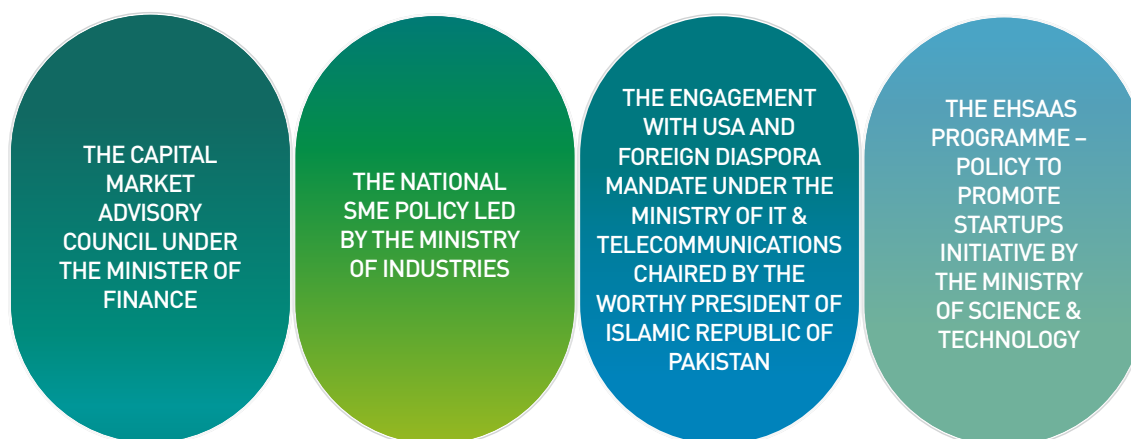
THE CAPITAL MARKET ADVISORY COUNCIL UNDER THE MINISTER OF FINANCE

THE NATIONAL SME POLICY LED BY THE MINISTRY OF INDUSTRIES

THE ENGAGEMENT WITH USA AND FOREIGN DIASPORA MANDATE UNDER THE MINISTRY OF IT & TELECOMMUNICATIONS CHAIRED BY THE WORTHY PRESIDENT OF ISLAMIC REPUBLIC OF PAKISTAN

THE EHSAAS PROGRAMME – POLICY TO PROMOTE STARTUPS INITIATIVE BY THE MINISTRY OF SCIENCE & TECHNOLOGY